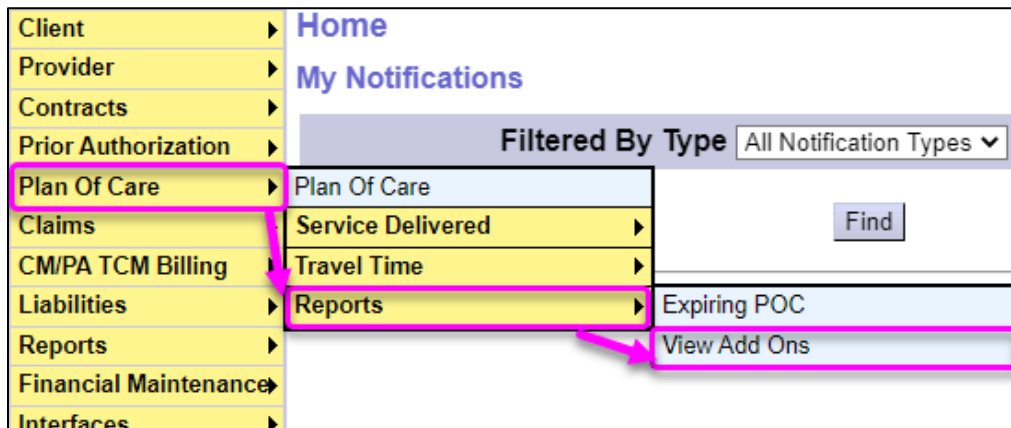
Client
Provider
Contracts
Prior Authorization
Plan Of Care
Claims
CM/PA TCM Billing
Liabilities
Reports
Financial Maintenance
Interfaces

Home

My Notifications

Filtered By Type All Notification Types

Plan Of Care
Service Delivered
Travel Time
Reports

Find

Expiring POC
View Add Ons